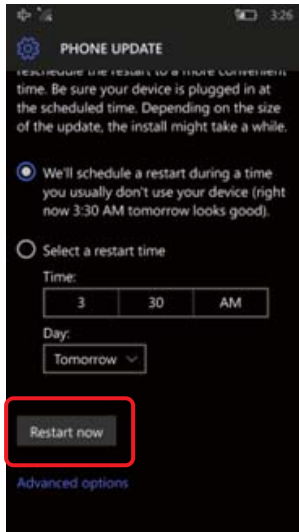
3:26

PHONE UPDATE

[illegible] the restart to a more convenient time. Be sure your device is plugged in at the scheduled time. Depending on the size of the update, the install might take a while.

We'll schedule a restart during a time you usually don't use your device (right now 3:30 AM tomorrow looks good).

Select a restart time

Time:

| 3 | 30 | AM |
|---|---|---|

Day:

Tomorrow

Restart now

Advanced options